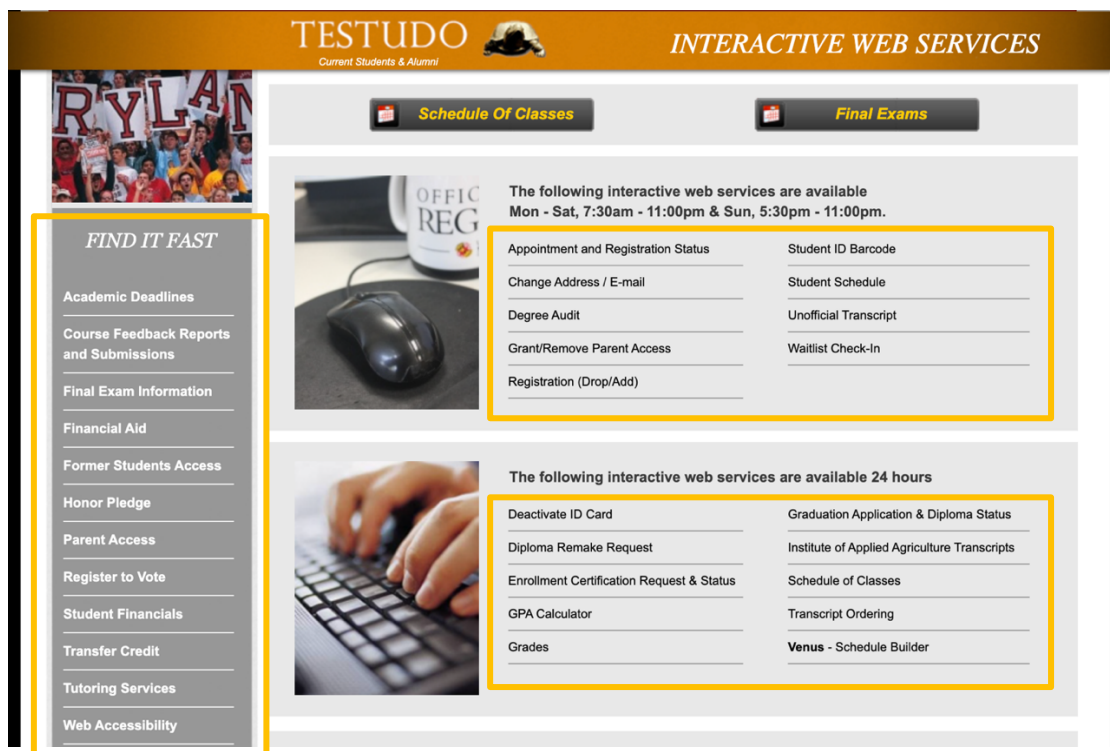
TESTUDO
Current Students & Alumni

INTERACTIVE WEB SERVICES

RYLAN

Schedule Of Classes

Final Exams

FIND IT FAST

Academic Deadlines

Course Feedback Reports and Submissions

Final Exam Information

Financial Aid

Former Students Access

Honor Pledge

Parent Access

Register to Vote

Student Financials

Transfer Credit

Tutoring Services

Web Accessibility

OFFIC
REG

The following interactive web services are available
Mon - Sat, 7:30am - 11:00pm & Sun, 5:30pm - 11:00pm.

Appointment and Registration Status

Change Address / E-mail

Degree Audit

Grant/Remove Parent Access

Registration (Drop/Add)

Student ID Barcode

Student Schedule

Unofficial Transcript

Waitlist Check-In

The following interactive web services are available 24 hours

Deactivate ID Card

Diploma Remake Request

Enrollment Certification Request & Status

GPA Calculator

Grades

Graduation Application & Diploma Status

Institute of Applied Agriculture Transcripts

Schedule of Classes

Transcript Ordering

Venus - Schedule Builder